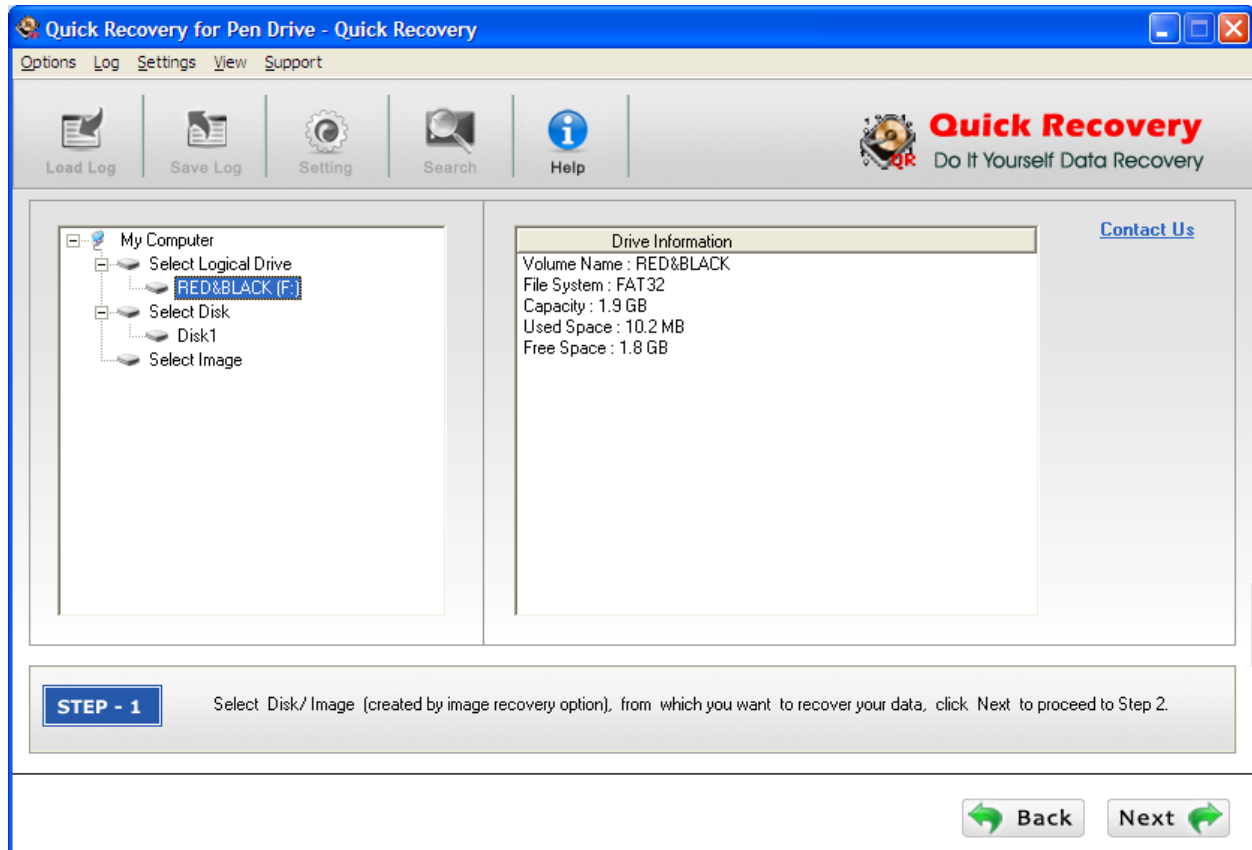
Quick Recovery for Pen Drive - Quick Recovery

Options Log Settings View Support

Load Log
Save Log
Setting
Search
Help

QR
Quick Recovery
Do It Yourself Data Recovery

My Computer
Select Logical Drive
RED&BLACK (F:)
Select Disk
Disk1
Select Image

Drive Information
Volume Name : RED&BLACK
File System : FAT32
Capacity : 1.9 GB
Used Space : 10.2 MB
Free Space : 1.8 GB

Contact Us

STEP - 1

Select Disk/ Image (created by image recovery option), from which you want to recover your data, click Next to proceed to Step 2.

Back
Next